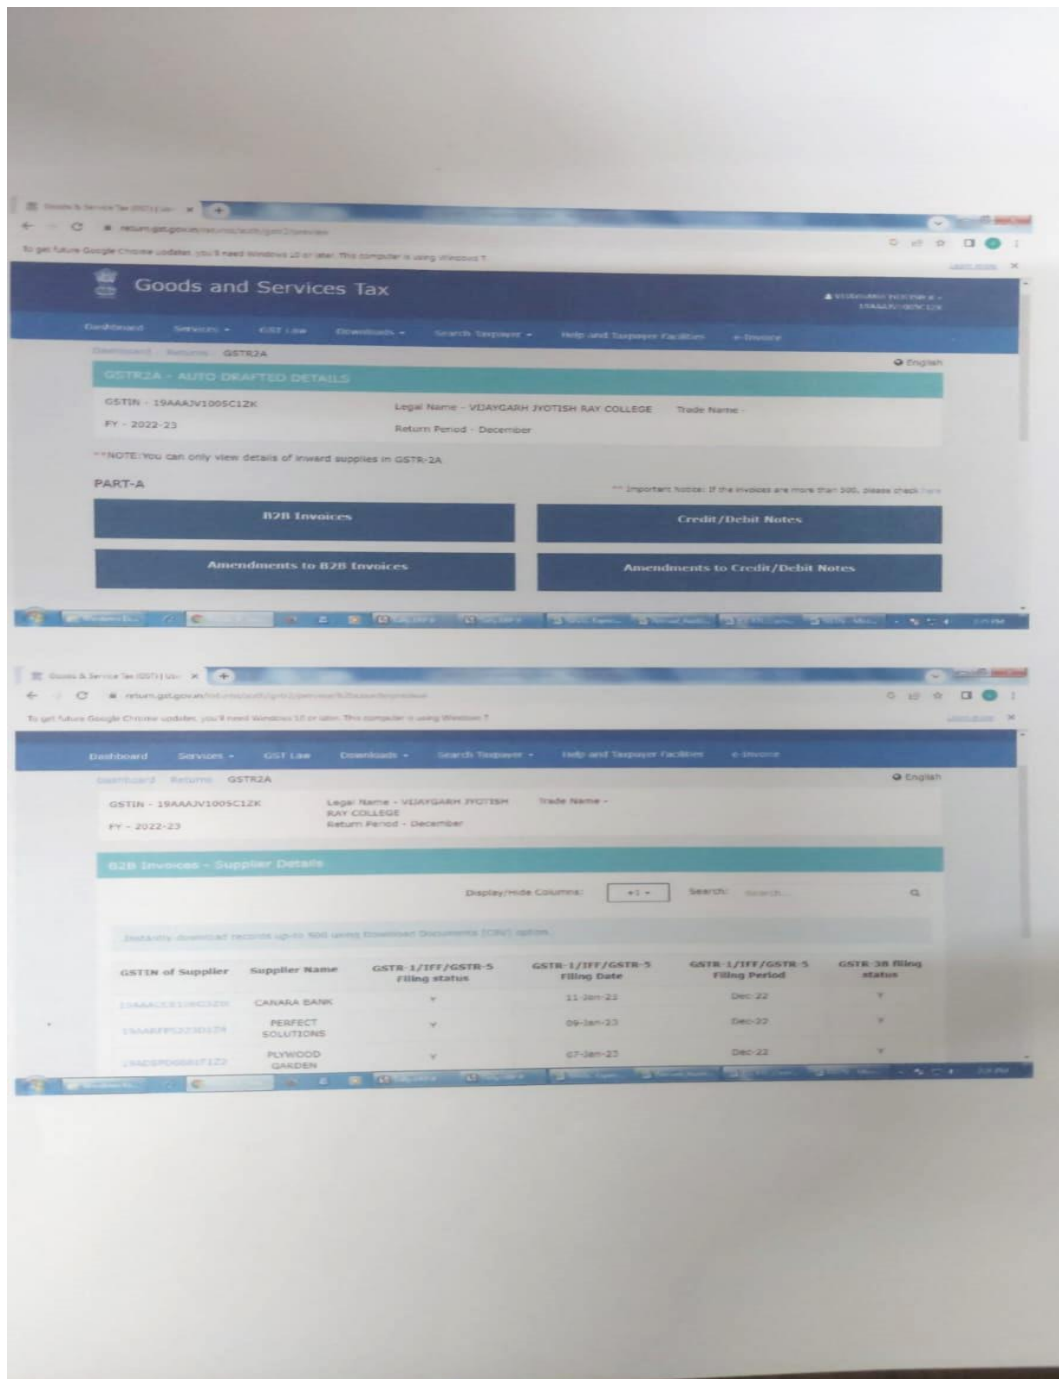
Goods & Services Tax (GST) | Us× 
return.gst.gov.in/returns/auth/gstr2awview
To get future Google Chrome updates, you'll need Windows 10 or later. This computer is using Windows 7.
Learn more ×

Goods and Services Tax

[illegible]

Dashboard Services ▾ GST Law Downloads ▾ Search Taxpayer ▾ Help and Taxpayer Facilities e-Invoice

Dashboard Returns GSTR2A
English

GSTR2A - AUTO DRAFTED DETAILS

GSTIN - 19AAAJV1005C1ZK
Legal Name - VIJAYGARH JYOTISH RAY COLLEGE
Trade Name -
FY - 2022-23
Return Period - December

**NOTE: You can only view details of inward supplies in GSTR-2A

PART-A
** Important Notice: If the invoices are more than 500, please check here

B2B Invoices
Credit/Debit Notes
Amendments to B2B Invoices
Amendments to Credit/Debit Notes

Goods & Service Tax (GST) | Us× 
return.gst.gov.in/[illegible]
To get future Google Chrome updates, you'll need Windows 10 or later. This computer is using Windows 7.
Learn more ×

Dashboard Services ▾ GST Law Downloads ▾ Search Taxpayer ▾ Help and Taxpayer Facilities e-Invoice

Dashboard Returns GSTR2A
English

GSTIN - 19AAAJV1005C1ZK
Legal Name - VIJAYGARH JYOTISH RAY COLLEGE
Trade Name -
FY - 2022-23
Return Period - December

B2B Invoices - Supplier Details

Display/Hide Columns: +1 ▾ Search: Search...

Instantly download records up-to 500 using Download Documents (CSV) option.

| GSTIN of Supplier | Supplier Name | GSTR-1/IFF/GSTR-5 Filing status | GSTR-1/IFF/GSTR-5 Filing Date | GSTR-1/IFF/GSTR-5 Filing Period | GSTR-3B filing status |
|---|---|---|---|---|---|
| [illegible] | CANARA BANK | Y | 11-Jan-23 | Dec-22 | Y |
| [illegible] | PERFECT SOLUTIONS | Y | 09-Jan-23 | Dec-22 | Y |
| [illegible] | PLYWOOD GARDEN | Y | 07-Jan-23 | Dec-22 | Y |